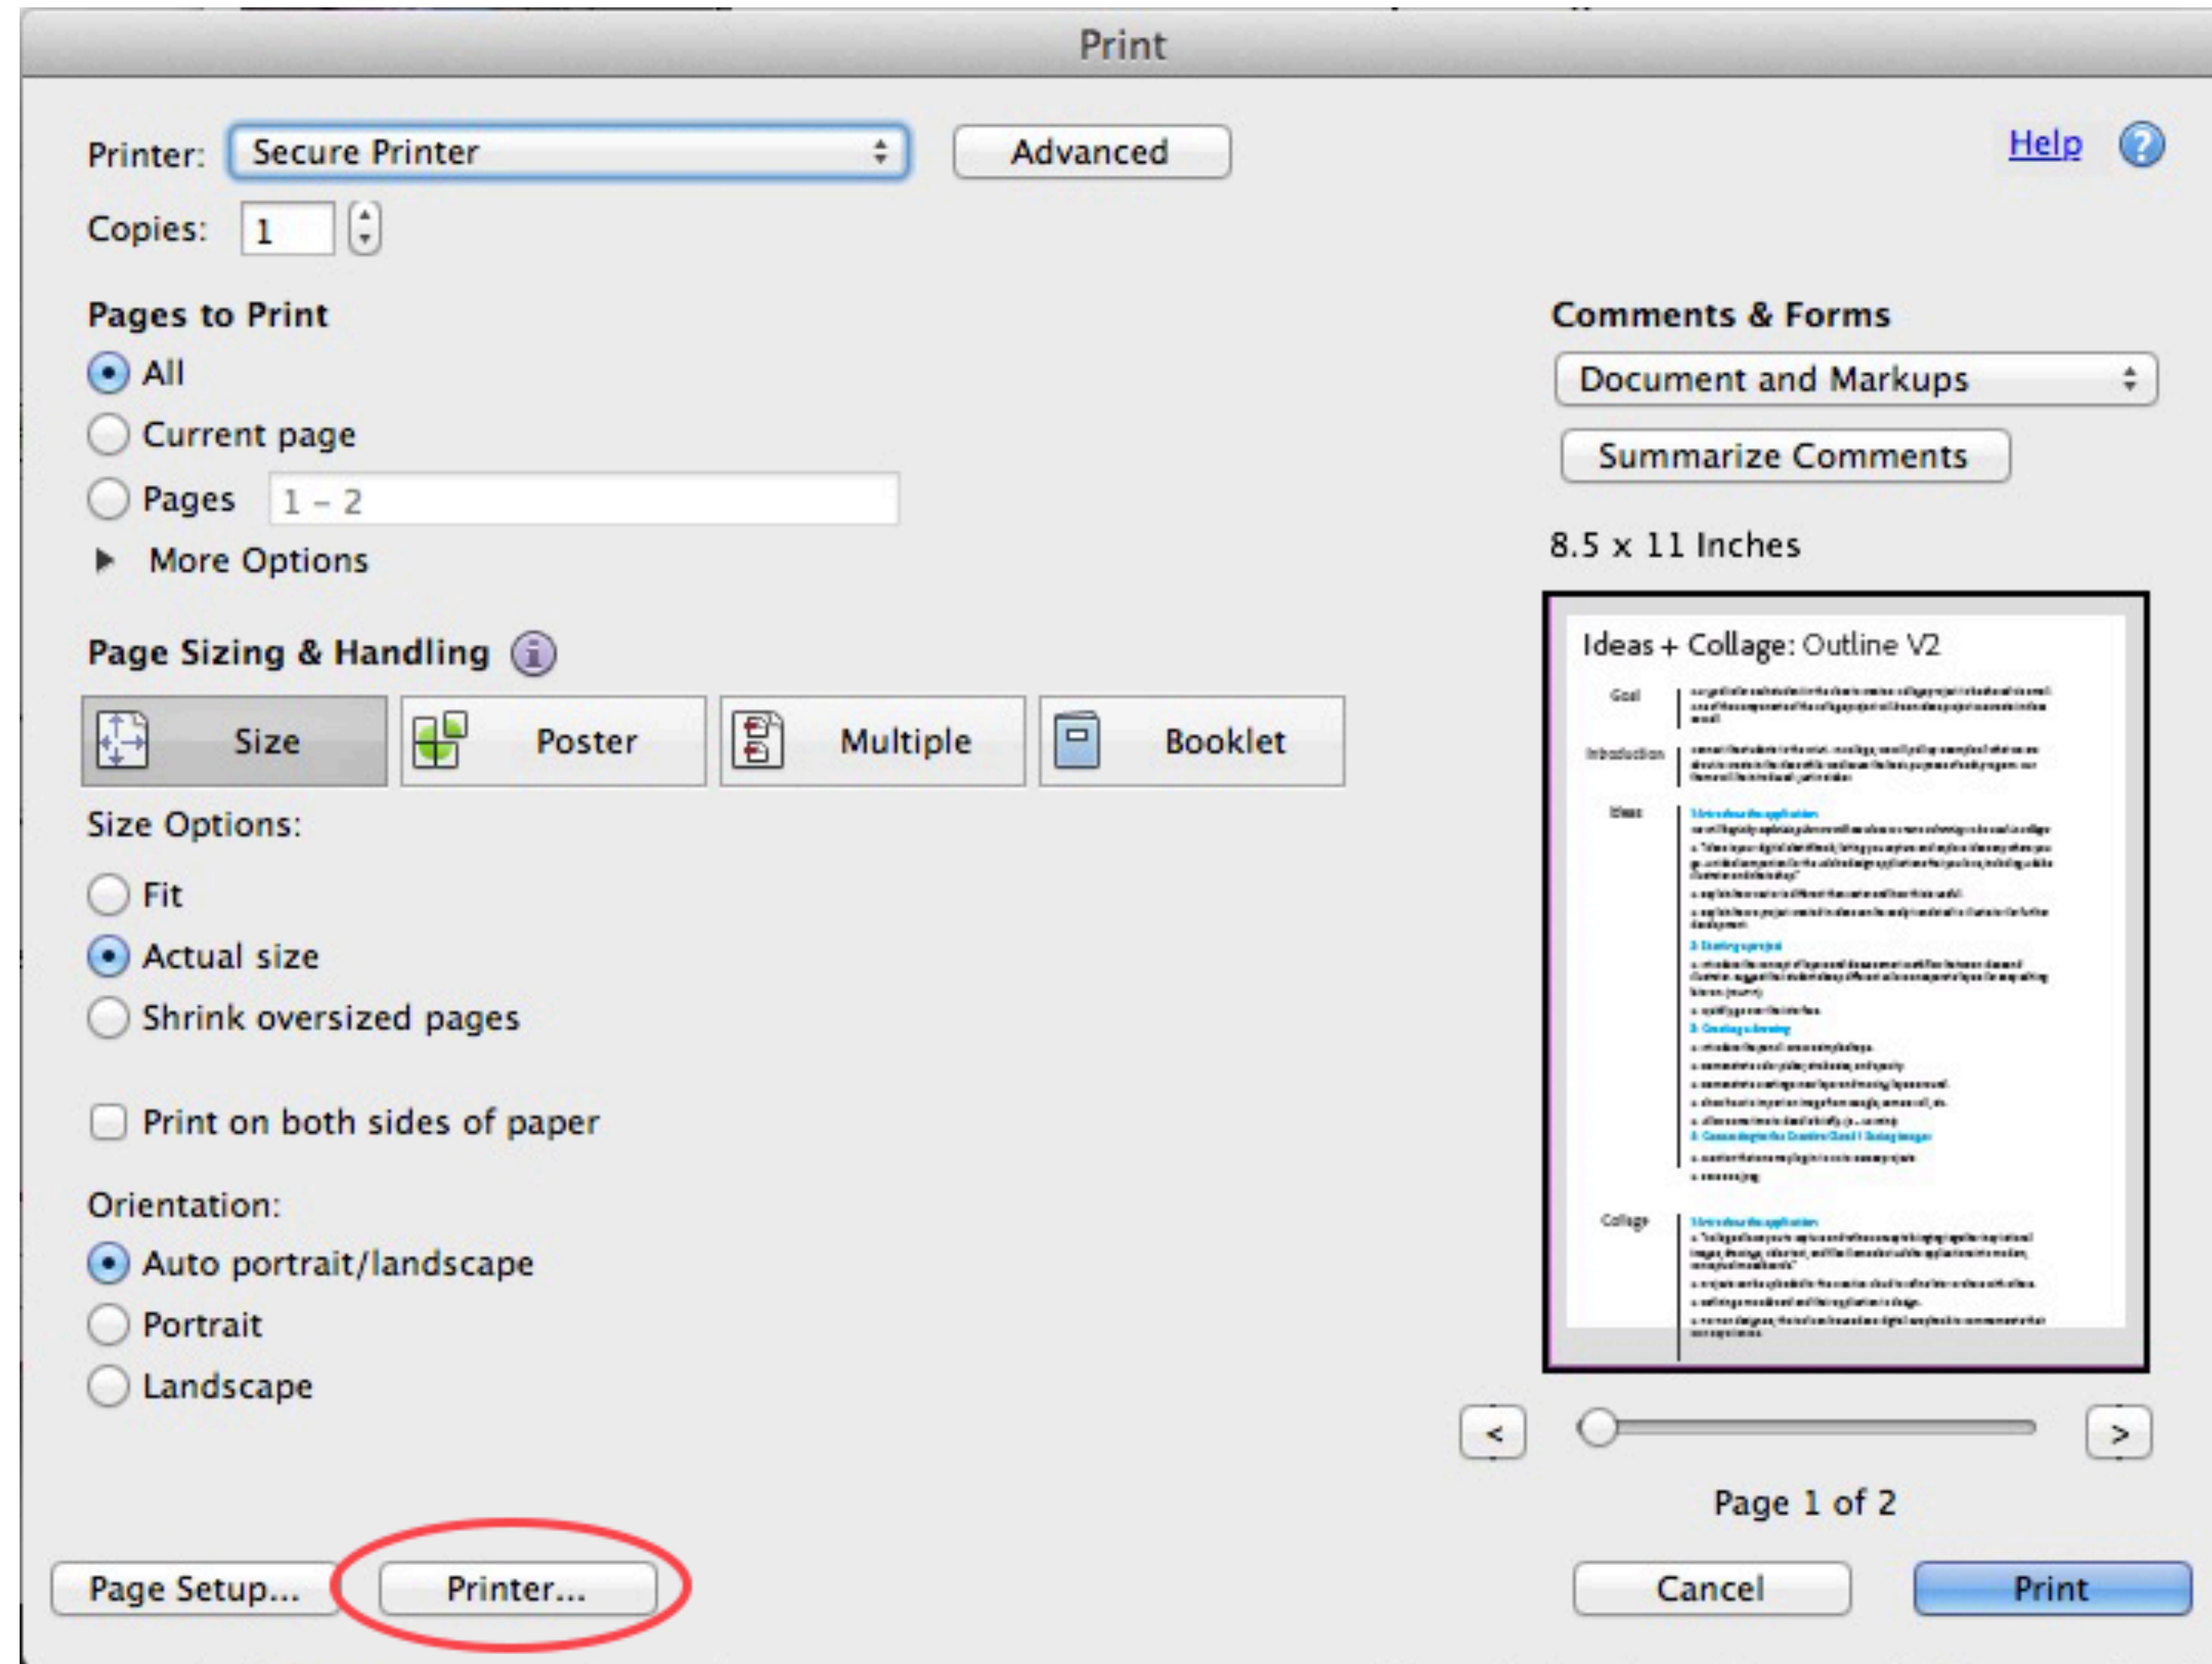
Print

Printer: Secure Printer

Advanced

Help

Copies: 1

Pages to Print

All

Current page

Pages 1 – 2

More Options

Comments & Forms

Document and Markups

Summarize Comments

8.5 x 11 Inches

Page Sizing & Handling

Size

Poster

Multiple

Booklet

Size Options:

Fit

Actual size

Shrink oversized pages

Print on both sides of paper

Orientation:

Auto portrait/landscape

Portrait

Landscape

Ideas + Collage: Outline V2

Goal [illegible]

Introduction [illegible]

Ideas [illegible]

Collage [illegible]

<

>

Page 1 of 2

Page Setup...

Printer...

Cancel

Print